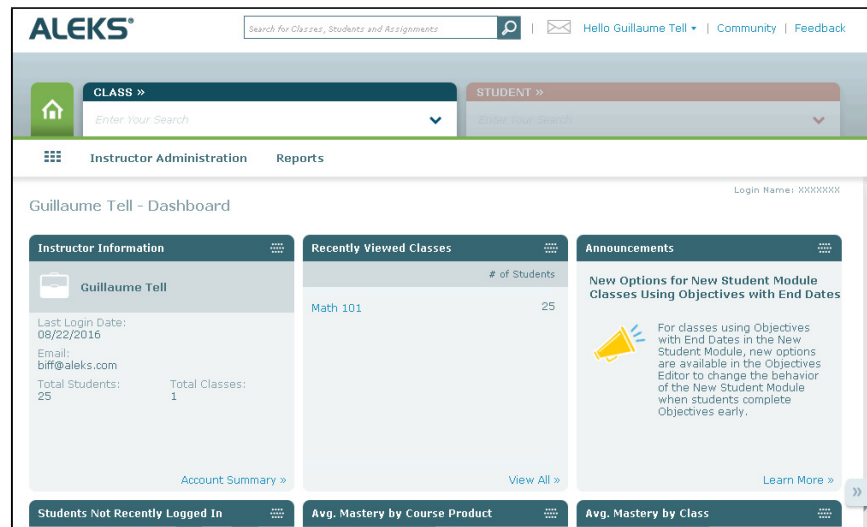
ALEKS®

Search for Classes, Students and Assignments

Hello Guillaume Tell ▾ | Community | Feedback

CLASS »

Enter Your Search

STUDENT »

Enter Your Search

Instructor Administration    Reports

Login Name: XXXXXXX

Guillaume Tell - Dashboard

Instructor Information

Guillaume Tell

Last Login Date:
08/22/2016

Email:
biff@aleks.com

Total Students:
25

Total Classes:
1

Account Summary »

Recently Viewed Classes

# of Students

Math 101    25

View All »

Announcements

New Options for New Student Module Classes Using Objectives with End Dates

For classes using Objectives with End Dates in the New Student Module, new options are available in the Objectives Editor to change the behavior of the New Student Module when students complete Objectives early.

Learn More »

Students Not Recently Logged In

Avg. Mastery by Course Product

Avg. Mastery by Class

»